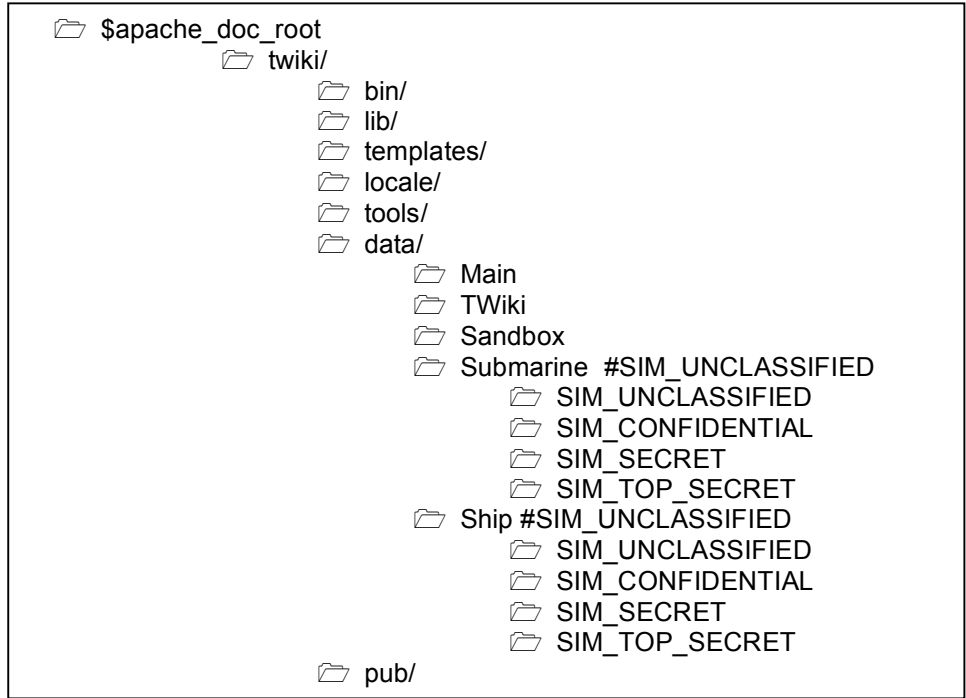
$apache_doc_root
twiki/
bin/
lib/
templates/
locale/
tools/
data/
Main
TWiki
Sandbox
Submarine #SIM_UNCLASSIFIED
SIM_UNCLASSIFIED
SIM_CONFIDENTIAL
SIM_SECRET
SIM_TOP_SECRET
Ship #SIM_UNCLASSIFIED
SIM_UNCLASSIFIED
SIM_CONFIDENTIAL
SIM_SECRET
SIM_TOP_SECRET
pub/